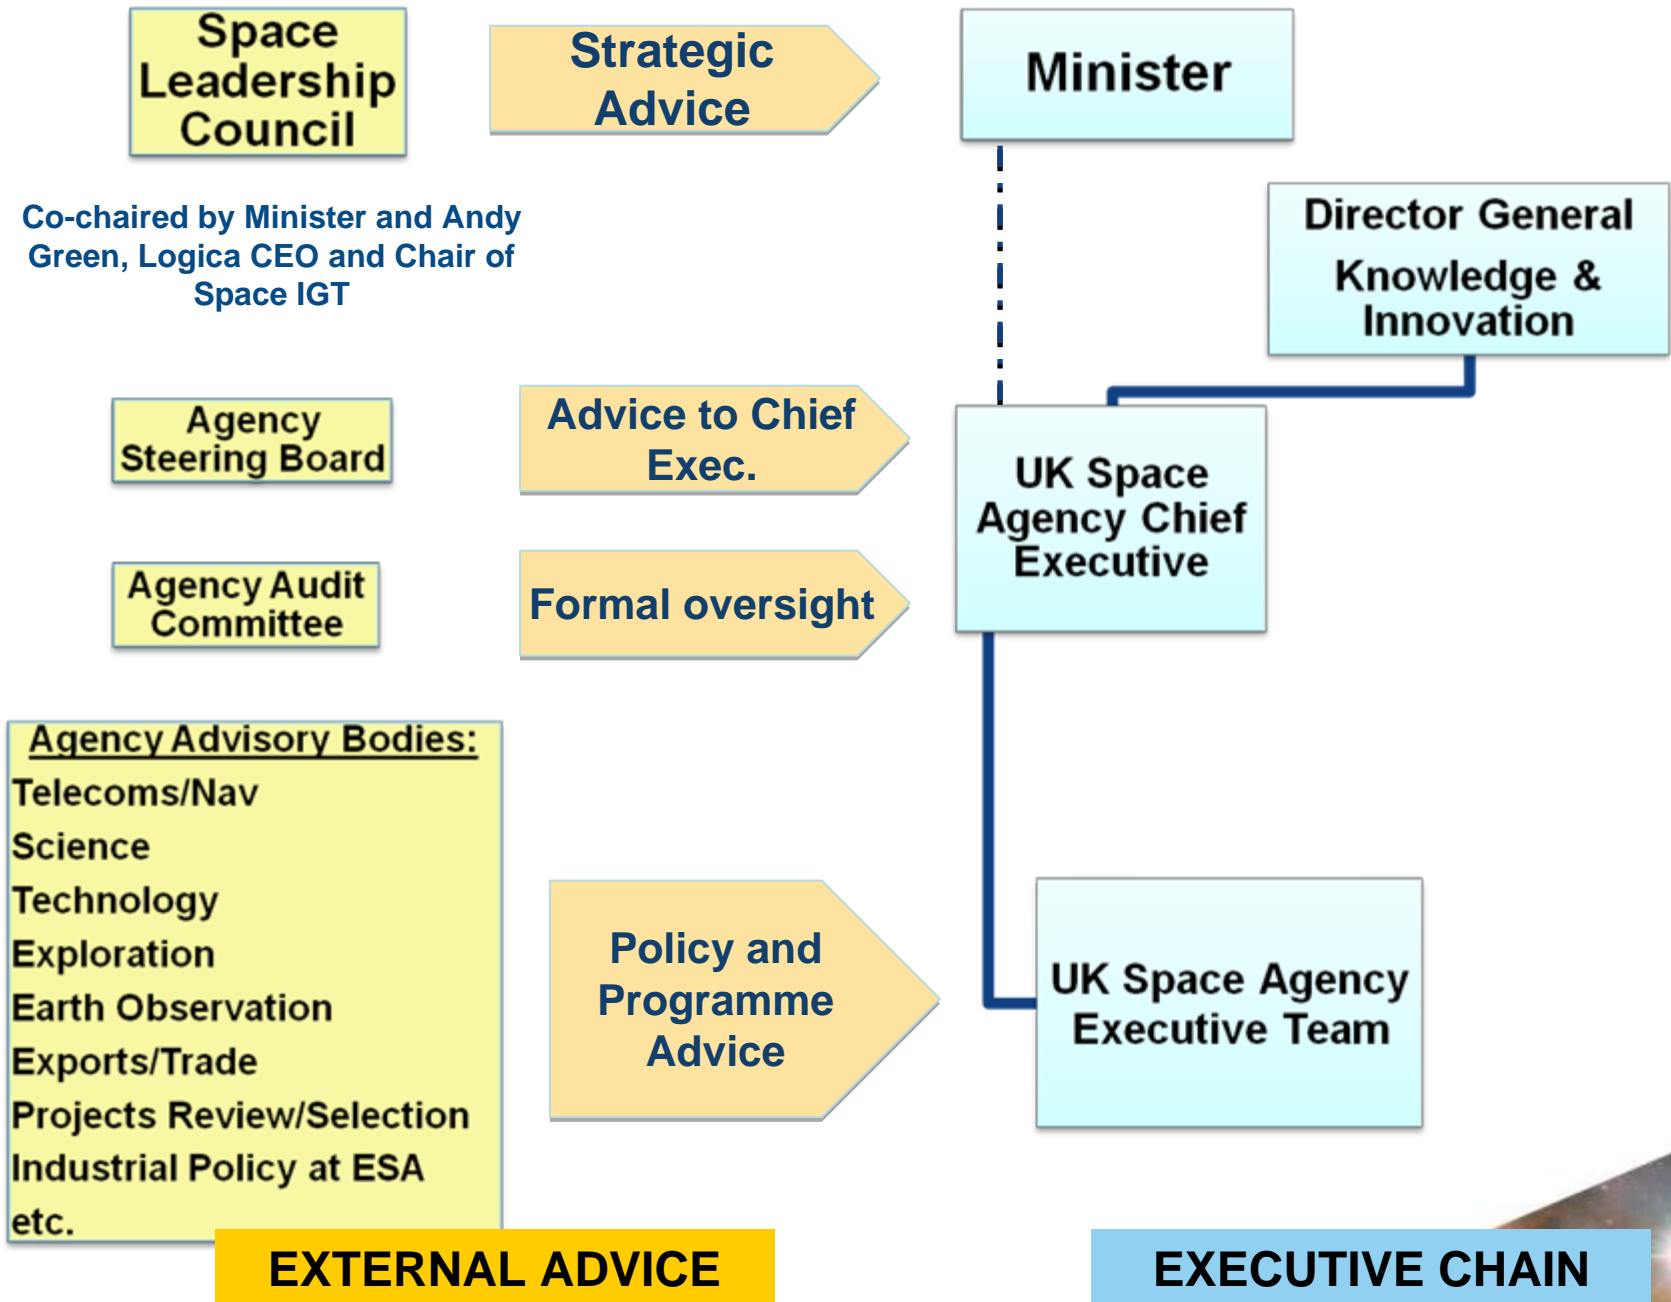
Space Leadership Council

Strategic Advice

Minister

Co-chaired by Minister and Andy Green, Logica CEO and Chair of Space IGT

Director General Knowledge & Innovation

Agency Steering Board

Advice to Chief Exec.

UK Space Agency Chief Executive

Agency Audit Committee

Formal oversight

Agency Advisory Bodies:
Telecoms/Nav
Science
Technology
Exploration
Earth Observation
Exports/Trade
Projects Review/Selection
Industrial Policy at ESA
etc.

Policy and Programme Advice

UK Space Agency Executive Team

EXTERNAL ADVICE

EXECUTIVE CHAIN